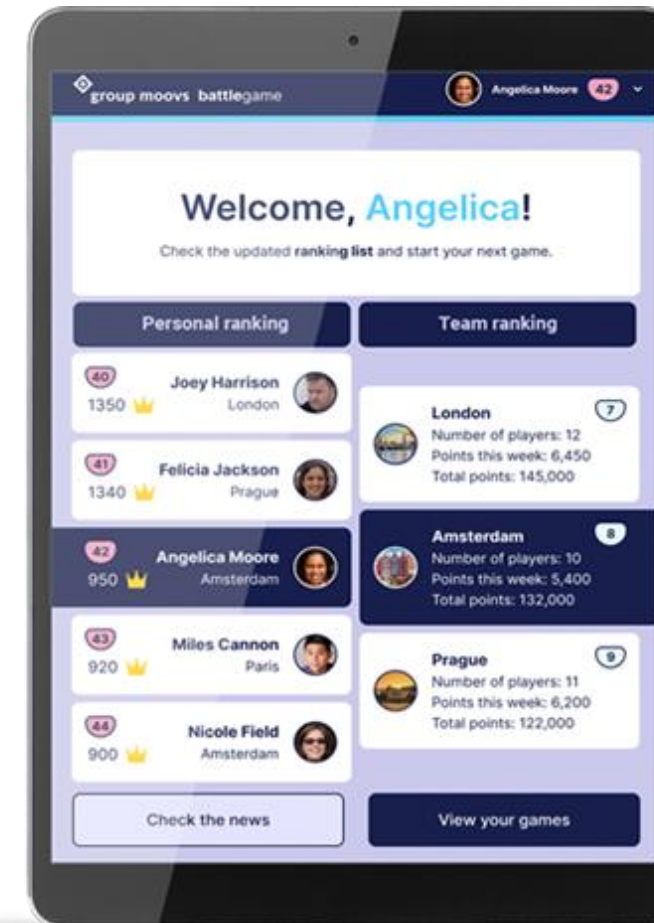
group moovs battlegame

Angelica Moore 42

Welcome, Angelica!

Check the updated ranking list and start your next game.

Personal ranking

Team ranking

40 1350 Joey Harrison London

41 1340 Felicia Jackson Prague

42 950 Angelica Moore Amsterdam

43 920 Miles Cannon Paris

44 900 Nicole Field Amsterdam

London 7
Number of players: 12
Points this week: 6,450
Total points: 145,000

Amsterdam 8
Number of players: 10
Points this week: 5,400
Total points: 132,000

Prague 9
Number of players: 11
Points this week: 6,200
Total points: 122,000

Check the news

View your games